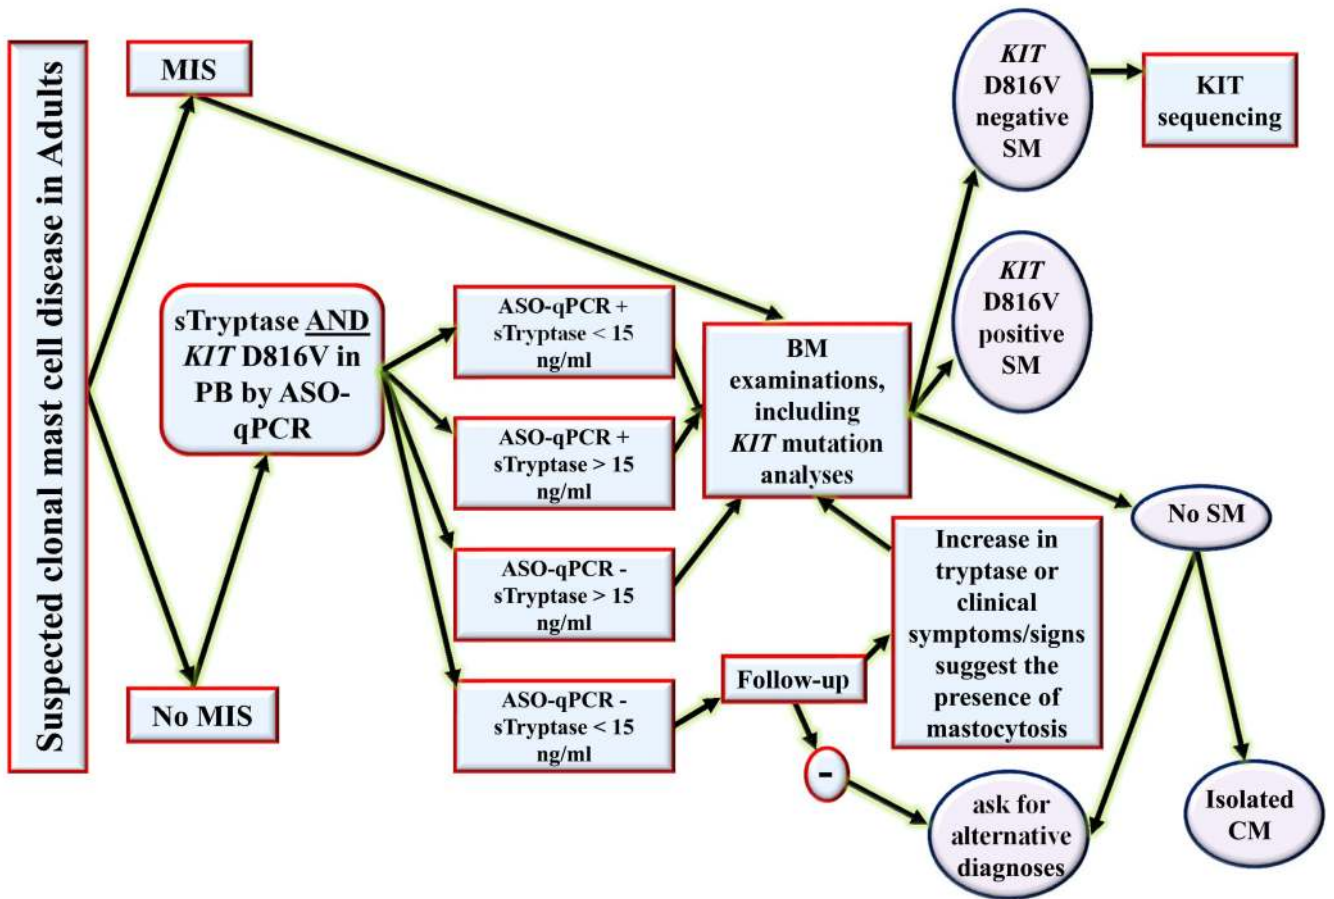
Suspected clonal mast cell disease in Adults

MIS

No MIS

sTryptase AND KIT D816V in PB by ASO-qPCR

ASO-qPCR + sTryptase < 15 ng/ml

ASO-qPCR + sTryptase > 15 ng/ml

ASO-qPCR - sTryptase > 15 ng/ml

ASO-qPCR - sTryptase < 15 ng/ml

BM examinations, including KIT mutation analyses

Follow-up

-

Increase in tryptase or clinical symptoms/signs suggest the presence of mastocytosis

KIT D816V negative SM

KIT sequencing

KIT D816V positive SM

No SM

ask for alternative diagnoses

Isolated CM